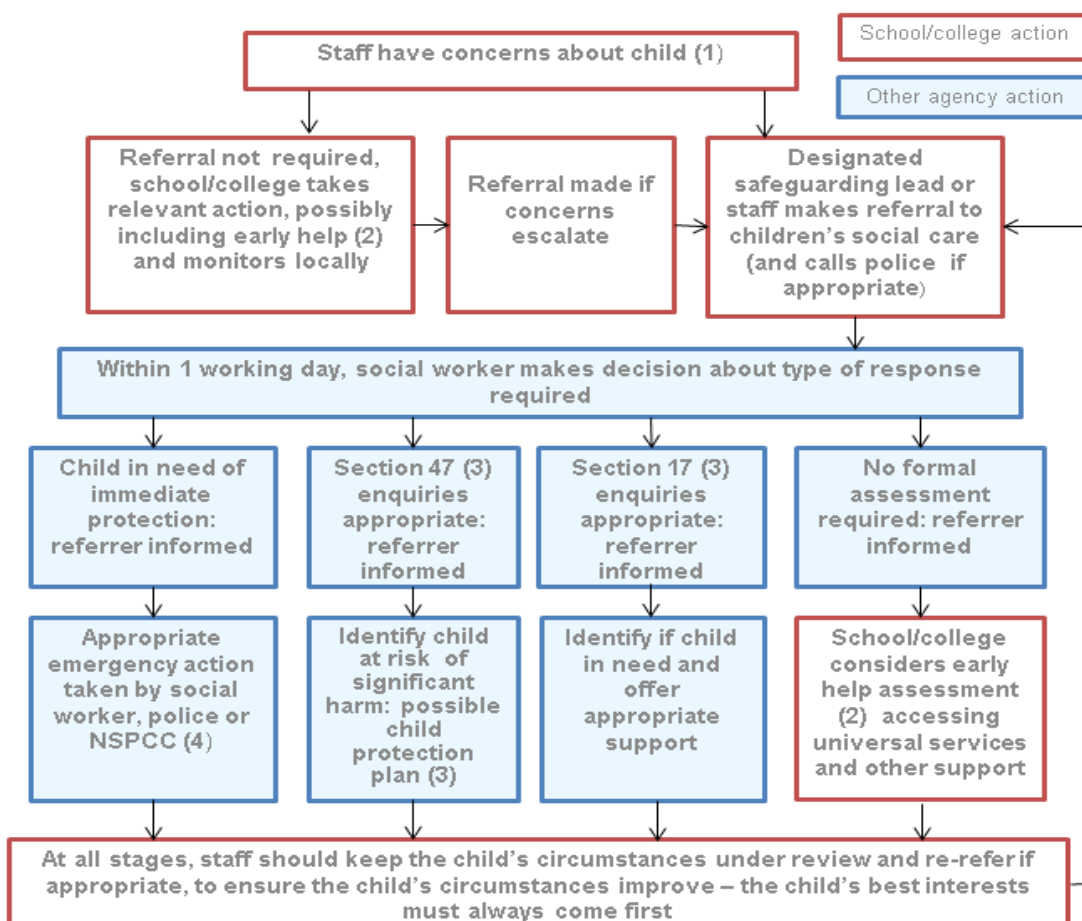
School/college action

Other agency action

Staff have concerns about child (1)

Referral not required, school/college takes relevant action, possibly including early help (2) and monitors locally

Referral made if concerns escalate

Designated safeguarding lead or staff makes referral to children's social care (and calls police if appropriate)

Within 1 working day, social worker makes decision about type of response required

Child in need of immediate protection: referrer informed

Section 47 (3) enquiries appropriate: referrer informed

Section 17 (3) enquiries appropriate: referrer informed

No formal assessment required: referrer informed

Appropriate emergency action taken by social worker, police or NSPCC (4)

Identify child at risk of significant harm: possible child protection plan (3)

Identify if child in need and offer appropriate support

School/college considers early help assessment (2) accessing universal services and other support

At all stages, staff should keep the child's circumstances under review and re-refer if appropriate, to ensure the child's circumstances improve – the child's best interests must always come first